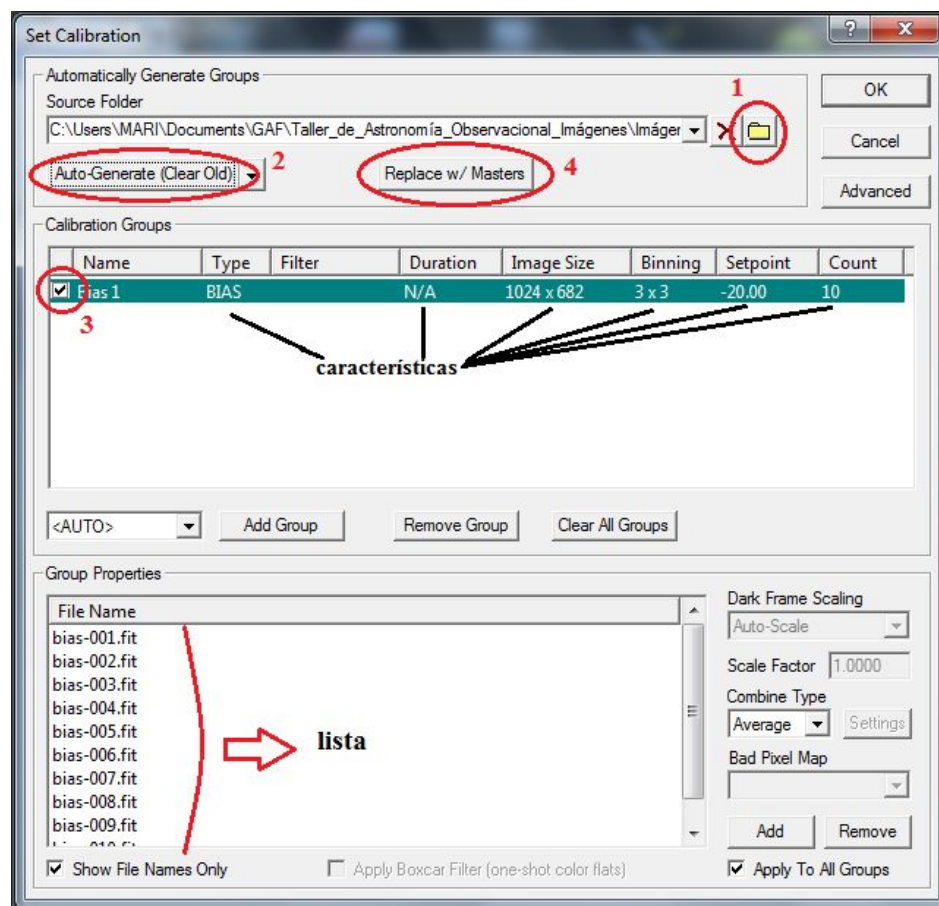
Set Calibration

Automatically Generate Groups
Source Folder
C:\Users\MARI\Documents\GAF\Taller_de_Astronomía_Observacional_Imágenes\Imáger

1

OK
Cancel
Advanced

Auto-Generate (Clear Old) 2
Replace w/ Masters 4

Calibration Groups

| Name | Type | Filter | Duration | Image Size | Binning | Setpoint | Count |
|---|---|---|---|---|---|---|---|
| Bias 1 | BIAS | | N/A | 1024 x 682 | 3 x 3 | -20.00 | 10 |

3

características

<AUTO>
Add Group
Remove Group
Clear All Groups

Group Properties

File Name
bias-001.fit
bias-002.fit
bias-003.fit
bias-004.fit
bias-005.fit
bias-006.fit
bias-007.fit
bias-008.fit
bias-009.fit
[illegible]

lista

Dark Frame Scaling
Auto-Scale
Scale Factor 1.0000
Combine Type
Average
Settings
Bad Pixel Map
Add
Remove

Show File Names Only
Apply Boxcar Filter (one-shot color flats)
Apply To All Groups